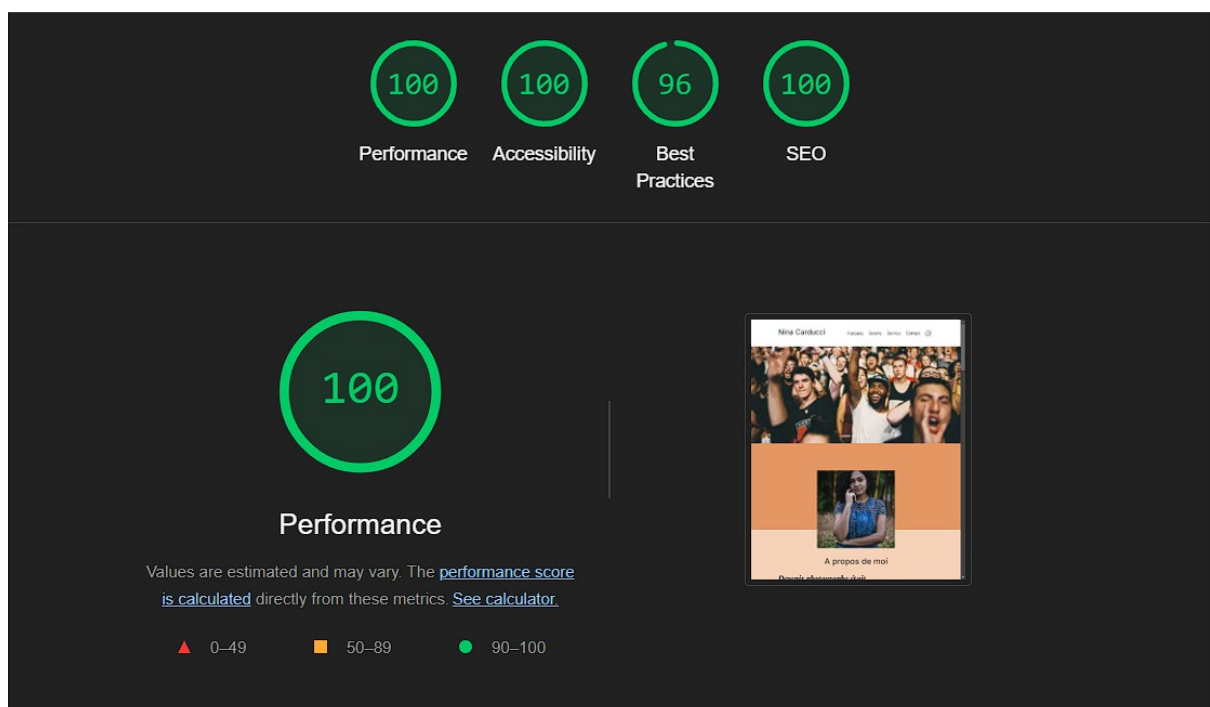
100
Performance

100
Accessibility

96
Best Practices

100
SEO

100

Performance

Values are estimated and may vary. The performance score is calculated directly from these metrics. See calculator.

0–49 50–89 90–100

Nina Carducci
Français Galerie Service Contact

A propos de moi
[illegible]